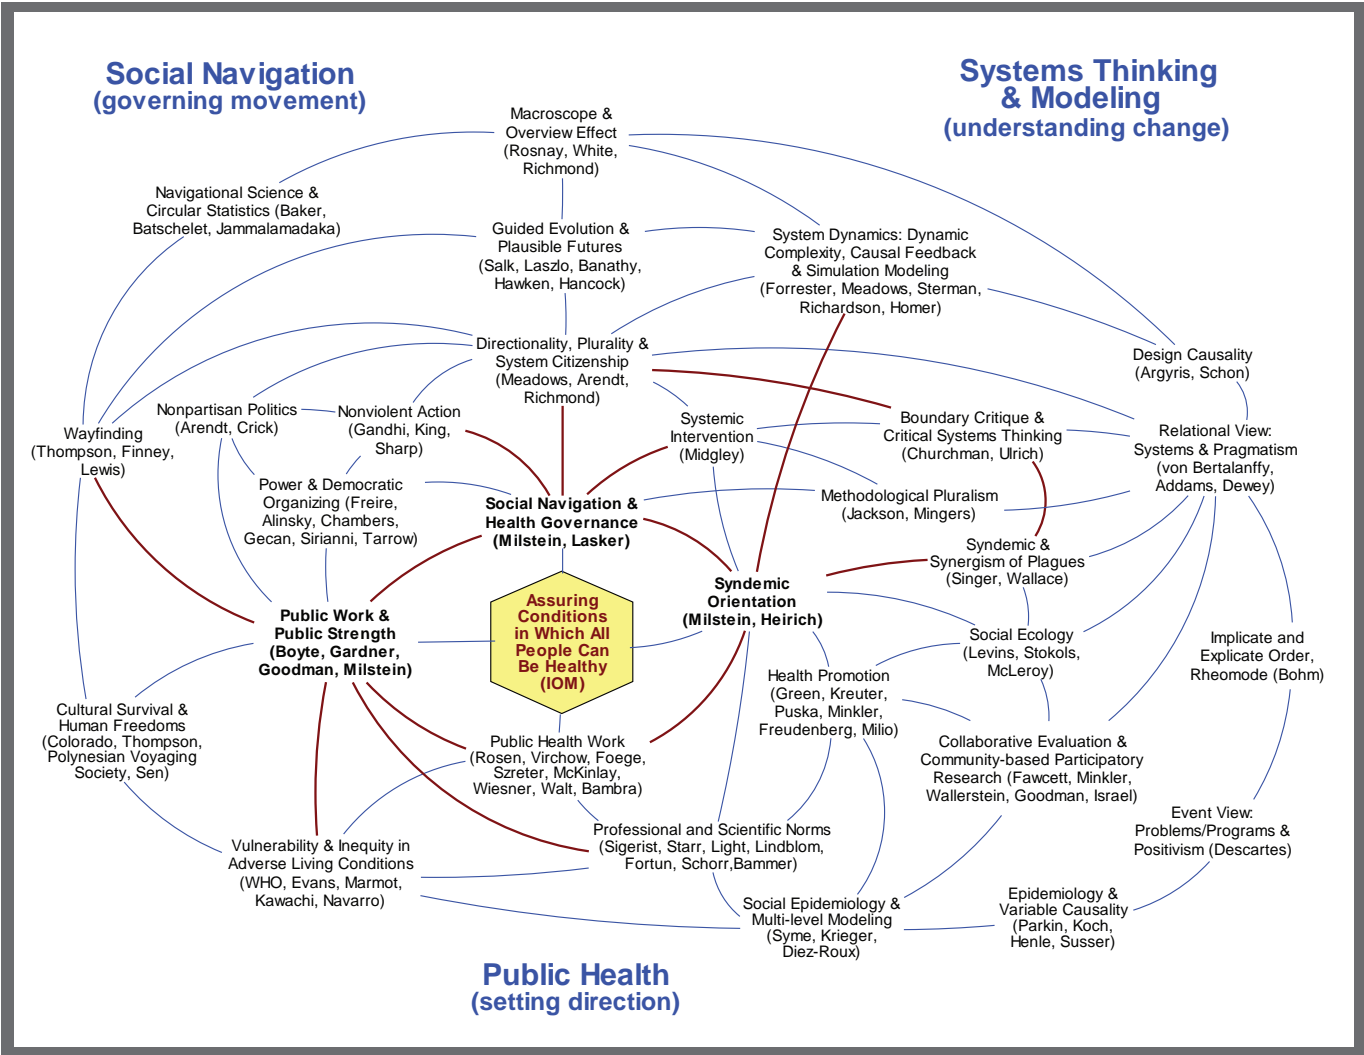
Social Navigation
(governing movement)

Systems Thinking
& Modeling
(understanding change)

Macroscope &
Overview Effect
(Rosnay, White,
Richmond)

Navigational Science &
Circular Statistics (Baker,
Batschelet, Jammalamadaka)

Guided Evolution &
Plausible Futures
(Salk, Laszlo, Banathy,
Hawken, Hancock)

System Dynamics: Dynamic
Complexity, Causal Feedback
& Simulation Modeling
(Forrester, Meadows, Sterman,
Richardson, Homer)

Directionality, Plurality &
System Citizenship
(Meadows, Arendt,
Richmond)

Design Causality
(Argyris, Schon)

Wayfinding
(Thompson, Finney,
Lewis)

Nonpartisan Politics
(Arendt, Crick)

Nonviolent Action
(Gandhi, King,
Sharp)

Systemic
Intervention
(Midgley)

Boundary Critique &
Critical Systems Thinking
(Churchman, Ulrich)

Relational View:
Systems & Pragmatism
(von Bertalanffy,
Addams, Dewey)

Power & Democratic
Organizing (Freire,
Alinsky, Chambers,
Gecan, Sirianni, Tarrow)

Social Navigation &
Health Governance
(Milstein, Lasker)

Methodological Pluralism
(Jackson, Mingers)

Syndemic &
Synergism of Plagues
(Singer, Wallace)

Public Work &
Public Strength
(Boyte, Gardner,
Goodman, Milstein)

Assuring
Conditions
in Which All
People Can
Be Healthy
(IOM)

Syndemic
Orientation
(Milstein, Heirich)

Social Ecology
(Levins, Stokols,
McLeroy)

Implicate and
Explicate Order,
Rheomode (Bohm)

Health Promotion
(Green, Kreuter,
Puska, Minkler,
Freudenberg, Milio)

Cultural Survival &
Human Freedoms
(Colorado, Thompson,
Polynesian Voyaging
Society, Sen)

Public Health Work
(Rosen, Virchow, Foege,
Szreter, McKinlay,
Wiesner, Walt, Bambra)

Collaborative Evaluation &
Community-based Participatory
Research (Fawcett, Minkler,
Wallerstein, Goodman, Israel)

Event View:
Problems/Programs &
Positivism (Descartes)

Professional and Scientific Norms
(Sigerist, Starr, Light, Lindblom,
Fortun, Schorr,Bammer)

Vulnerability & Inequity in
Adverse Living Conditions
(WHO, Evans, Marmot,
Kawachi, Navarro)

Social Epidemiology &
Multi-level Modeling
(Syme, Krieger,
Diez-Roux)

Epidemiology &
Variable Causality
(Parkin, Koch,
Henle, Susser)

Public Health
(setting direction)